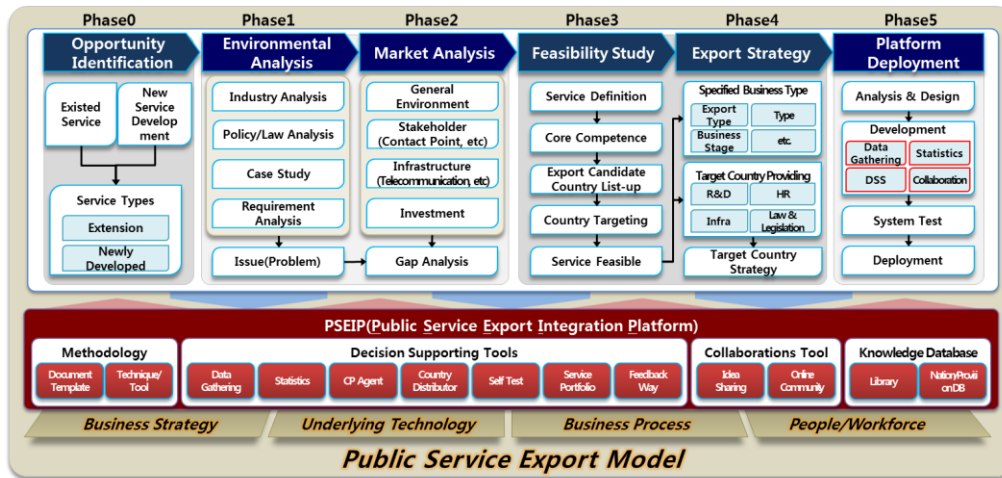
Phase0

Opportunity Identification

Existed Service

New Service Development

Service Types

Extension

Newly Developed

Phase1

Environmental Analysis

Industry Analysis

Policy/Law Analysis

Case Study

Requirement Analysis

Issue(Problem)

Phase2

Market Analysis

General Environment

Stakeholder (Contact Point, etc)

Infrastructure (Telecommunication, etc)

Investment

Gap Analysis

Phase3

Feasibility Study

Service Definition

Core Competence

Export Candidate Country List-up

Country Targeting

Service Feasible

Phase4

Export Strategy

Specified Business Type

Export Type

Type

Business Stage

etc.

Target Country Providing

R&D

HR

Infra

Law & Legislation

Target Country Strategy

Phase5

Platform Deployment

Analysis & Design

Development

Data Gathering

Statistics

DSS

Collaboration

System Test

Deployment

PSEIP(Public Service Export Integration Platform)

Methodology

Document Template

Technique/ Tool

Decision Supporting Tools

Data Gathering

Statistics

CP Agent

Country Distributor

Self Test

Service Portfolio

Feedback Way

Collaborations Tool

Idea Sharing

Online Community

Knowledge Database

Library

NationProvisionDB

Business Strategy

Underlying Technology

Business Process

People/Workforce

Public Service Export Model